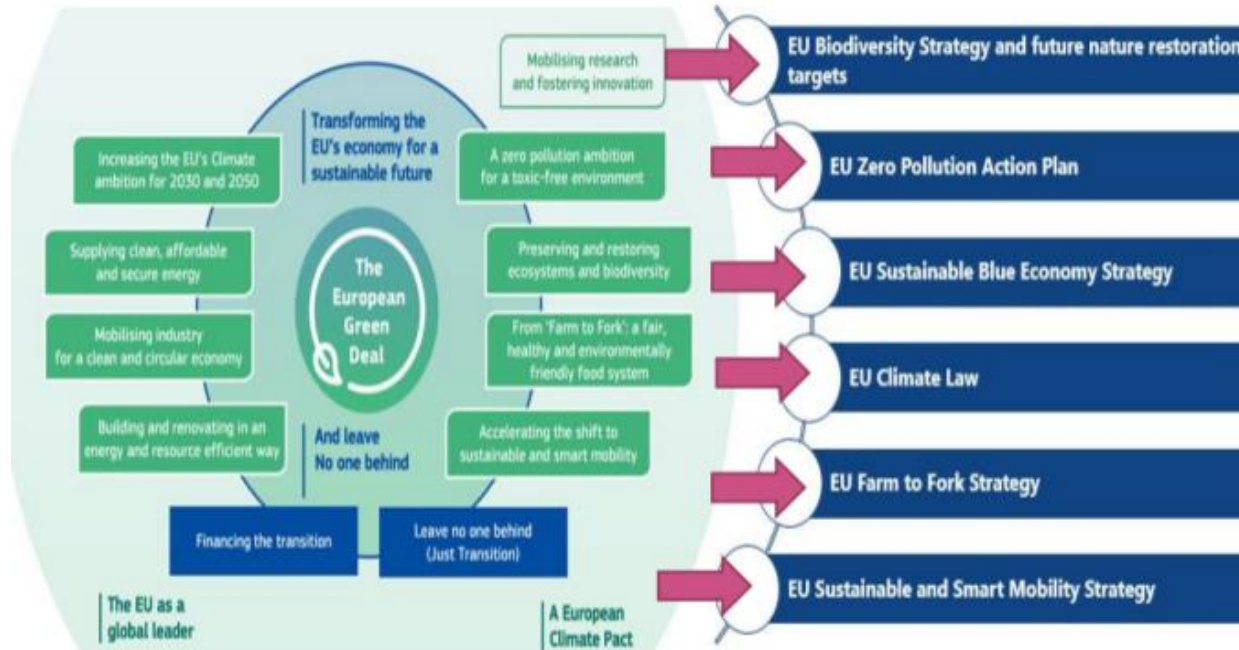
Mobilising research and fostering innovation

Transforming the EU's economy for a sustainable future

Increasing the EU's Climate ambition for 2030 and 2050

A zero pollution ambition for a toxic-free environment

Supplying clean, affordable and secure energy

Preserving and restoring ecosystems and biodiversity

The European Green Deal

Mobilising industry for a clean and circular economy

From 'Farm to Fork': a fair, healthy and environmentally friendly food system

Building and renovating in an energy and resource efficient way

And leave No one behind

Accelerating the shift to sustainable and smart mobility

Financing the transition

Leave no one behind (Just Transition)

The EU as a global leader

A European Climate Pact

EU Biodiversity Strategy and future nature restoration targets

EU Zero Pollution Action Plan

EU Sustainable Blue Economy Strategy

EU Climate Law

EU Farm to Fork Strategy

EU Sustainable and Smart Mobility Strategy